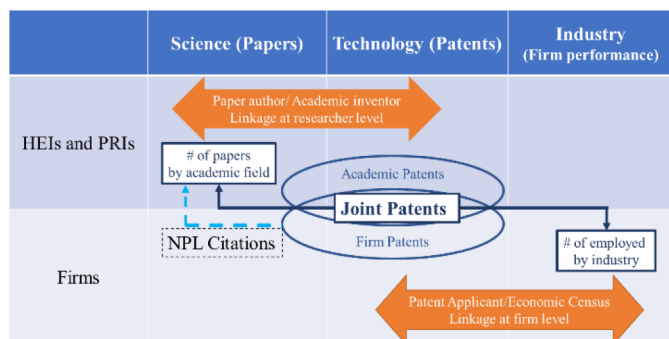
| | Science (Papers) | Technology (Patents) | Industry (Firm performance) |
|---|---|---|---|
| HEIs and PRIs | | | |
| Firms | | | |

Paper author/ Academic inventor Linkage at researcher level

# of papers by academic field

Academic Patents

Joint Patents

Firm Patents

NPL Citations

# of employed by industry

Patent Applicant/Economic Census Linkage at firm level